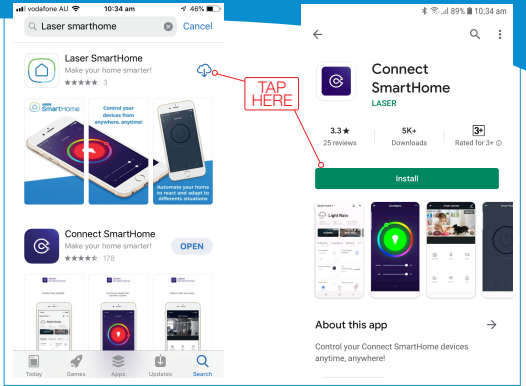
vodafone AU 10:34 am 46%

Laser smarthome Cancel

Laser SmartHome
Make your home smarter!
★★★★★ 3

TAP HERE

Control your devices from anywhere, anytime!

Automate your home to react and adapt to differents situations

Connect SmartHome
Make your home smarter!
★★★★★ 178
OPEN

Today Games Apps Updates Search

89% 10:34 am

Connect SmartHome
LASER

3.3 ★
25 reviews

5K+
Downloads

3+
Rated for 3+

Install

Light Rain

About this app

Control your Connect SmartHome devices anytime, anywhere!